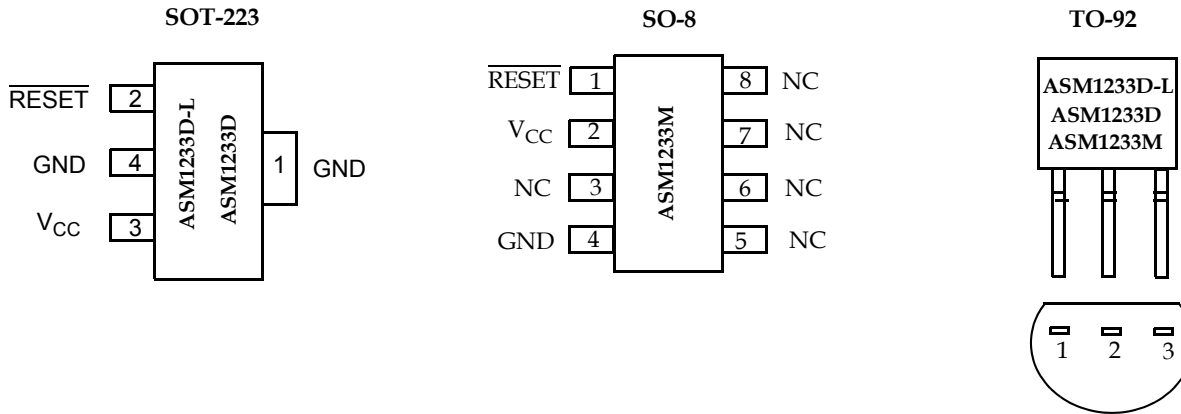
SOT-223

$\overline{\text{RESET}}$ 2
GND 4
$V_{CC}$ 3
ASM1233D-L
ASM1233D
1 GND

SO-8

$\overline{\text{RESET}}$ 1
$V_{CC}$ 2
NC 3
GND 4
ASM1233M
8 NC
7 NC
6 NC
5 NC

TO-92

ASM1233D-L
ASM1233D
ASM1233M

1 2 3